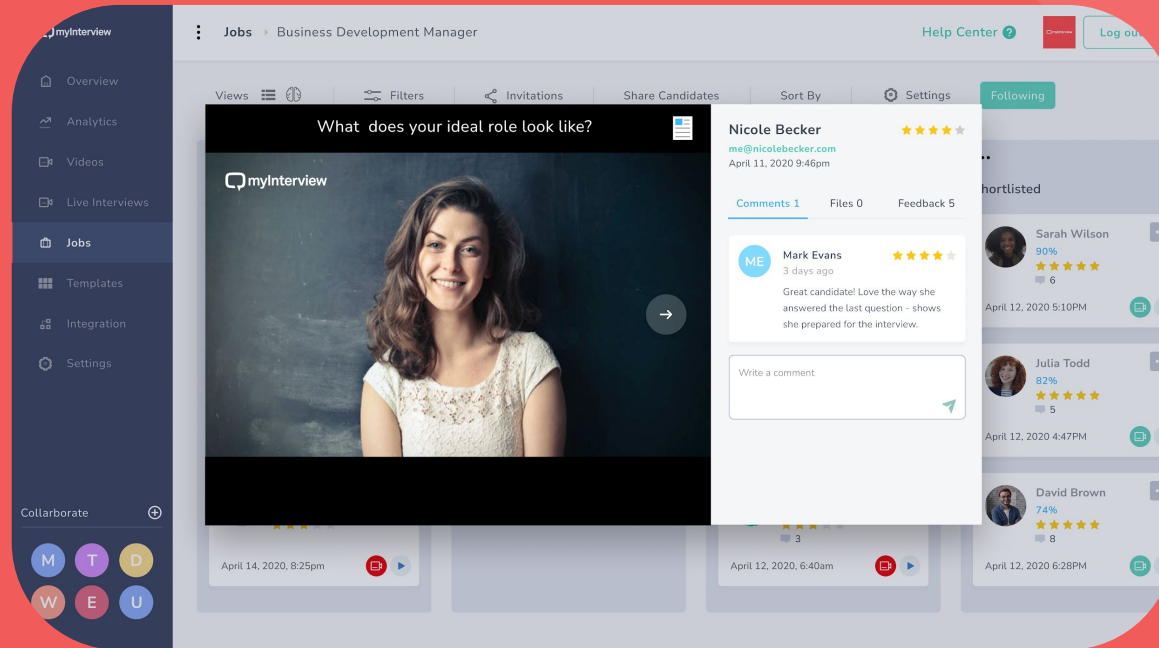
myInterview

Overview
Analytics
Videos
Live Interviews
Jobs
Templates
Integration
Settings

Collarborate

M T D
W E U

Jobs Business Development Manager

Help Center

Log ou

Views Filters Invitations Share Candidates Sort By Settings Following

What does your ideal role look like?

myInterview

Nicole Becker
me@nicolebecker.com
April 11, 2020 9:46pm

Comments 1 Files 0 Feedback 5

ME
Mark Evans
3 days ago
Great candidate! Love the way she answered the last question - shows she prepared for the interview.

Write a comment

hortlisted

Sarah Wilson
90%
6
April 12, 2020 5:10PM

Julia Todd
82%
5
April 12, 2020 4:47PM

David Brown
74%
8
April 12, 2020 6:28PM

April 14, 2020, 8:25pm

3
April 12, 2020, 6:40am